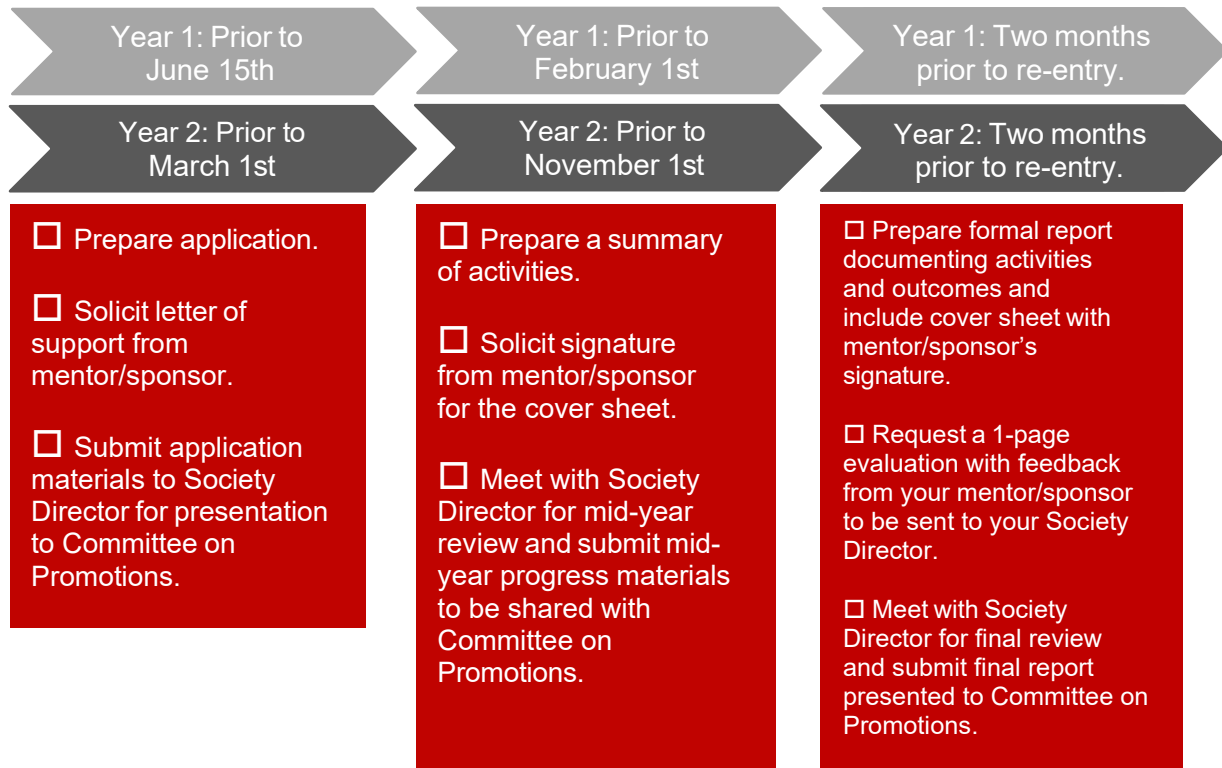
Year 1: Prior to June 15th

Year 2: Prior to March 1st

☐ Prepare application.

☐ Solicit letter of support from mentor/sponsor.

☐ Submit application materials to Society Director for presentation to Committee on Promotions.

Year 1: Prior to February 1st

Year 2: Prior to November 1st

☐ Prepare a summary of activities.

☐ Solicit signature from mentor/sponsor for the cover sheet.

☐ Meet with Society Director for mid-year review and submit mid-year progress materials to be shared with Committee on Promotions.

Year 1: Two months prior to re-entry.

Year 2: Two months prior to re-entry.

☐ Prepare formal report documenting activities and outcomes and include cover sheet with mentor/sponsor's signature.

☐ Request a 1-page evaluation with feedback from your mentor/sponsor to be sent to your Society Director.

☐ Meet with Society Director for final review and submit final report presented to Committee on Promotions.